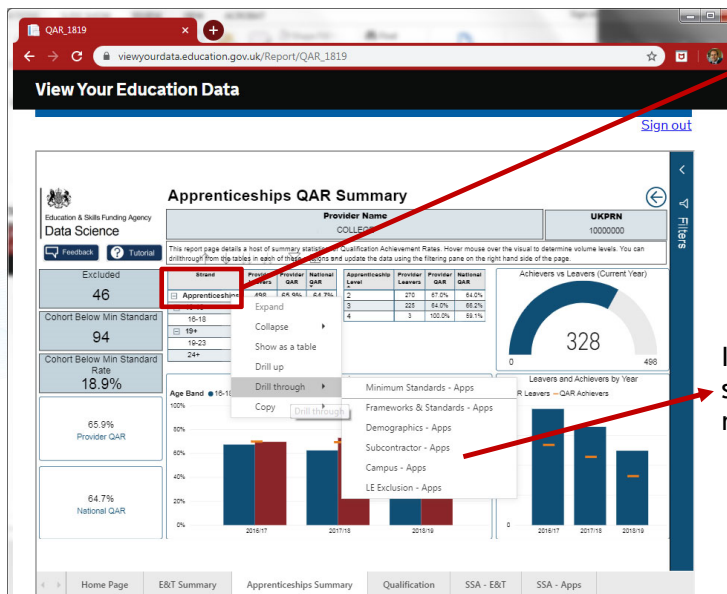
QAR_1819

viewyourdata.education.gov.uk/Report/QAR_1819

View Your Education Data

Sign out

Education & Skills Funding Agency
Data Science

Feedback
Tutorial

Apprenticeships QAR Summary

Provider Name
COLLEGE

UKPRN
10000000

This report page details a host of summary statistics on Qualification Achievement Rates. Hover mouse over the visual to determine volume levels. You can drillthrough from the tables in each of these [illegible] and update the data using the filtering pane on the right hand side of the page.

Excluded
46

Cohort Below Min Standard
94

Cohort Below Min Standard Rate
18.9%

65.9%
Provider QAR

64.7%
National QAR

| Strand | Provider Leavers | Provider QAR | National QAR |
|---|---|---|---|
| ⊟ Apprenticeships | 498 | 65.9% | 64.7% |
| 16-18 | | | |
| ⊟ 19+ | | | |
| 19-23 | | | |
| 24+ | | | |

| Apprenticeship Level | Provider Leavers | Provider QAR | National QAR |
|---|---|---|---|
| 2 | 270 | 67.0% | 64.0% |
| 3 | 225 | 64.0% | 66.2% |
| 4 | 3 | 100.0% | 69.1% |

Expand
Collapse
Show as a table
Drill up
Drill through
Copy
Drill through

Minimum Standards - Apps
Frameworks & Standards - Apps
Demographics - Apps
Subcontractor - Apps
Campus - Apps
LE Exclusion - Apps

Achievers vs Leavers (Current Year)
328
0
498

Leavers and Achievers by Year
R Leavers — QAR Achievers

Age Band ● 16-1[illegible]
100%
80%
60%
40%
20%
0%
2016/17
2017/18
2018/19

2016/17
2017/18
2018/19

Filters

Home Page
E&T Summary
Apprenticeships Summary
Qualification
SSA - E&T
SSA - Apps